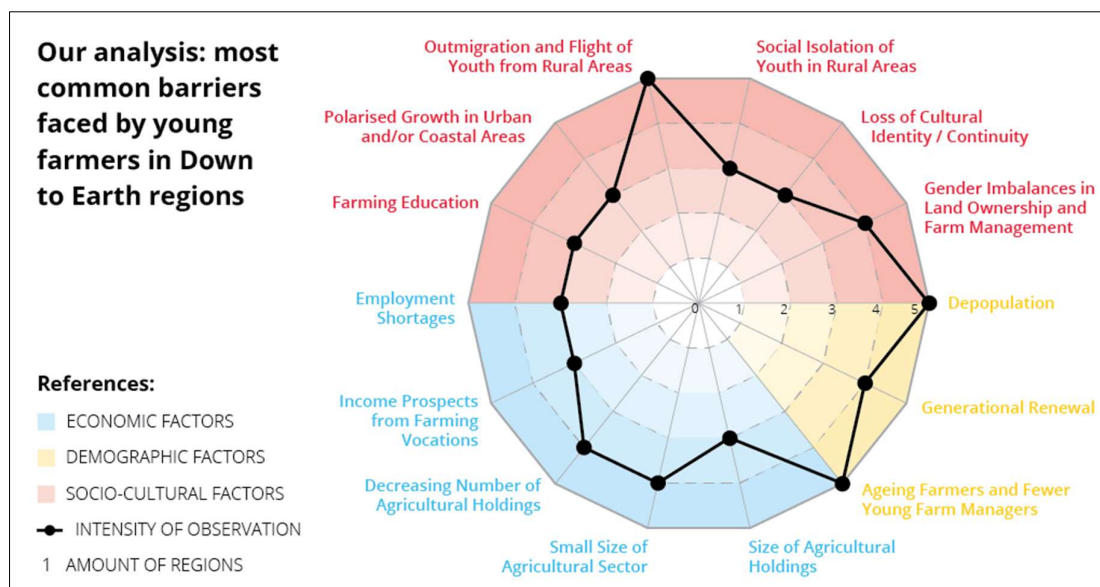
Our analysis: most common barriers faced by young farmers in Down to Earth regions

Outmigration and Flight of Youth from Rural Areas

Social Isolation of Youth in Rural Areas

Loss of Cultural Identity / Continuity

Gender Imbalances in Land Ownership and Farm Management

Depopulation

Generational Renewal

Ageing Farmers and Fewer Young Farm Managers

Size of Agricultural Holdings

Small Size of Agricultural Sector

Decreasing Number of Agricultural Holdings

Income Prospects from Farming Vocations

Employment Shortages

Farming Education

Polarised Growth in Urban and/or Coastal Areas

0 1 2 3 4 5

References:

ECONOMIC FACTORS

DEMOGRAPHIC FACTORS

SOCIO-CULTURAL FACTORS

INTENSITY OF OBSERVATION

1 AMOUNT OF REGIONS